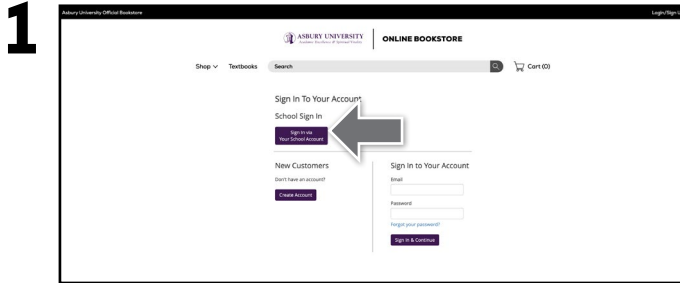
1

Asbury University Official Bookstore

Login/Sign U

ASBURY UNIVERSITY
Academic Excellence & Spiritual Vitality

ONLINE BOOKSTORE

Shop ∨ Textbooks Search

Cart (0)

Sign In To Your Account

School Sign In

Sign In via Your School Account

New Customers

Don't have an account?

Create Account

Sign In to Your Account

Email

Password

Forgot your password?

Sign In & Continue